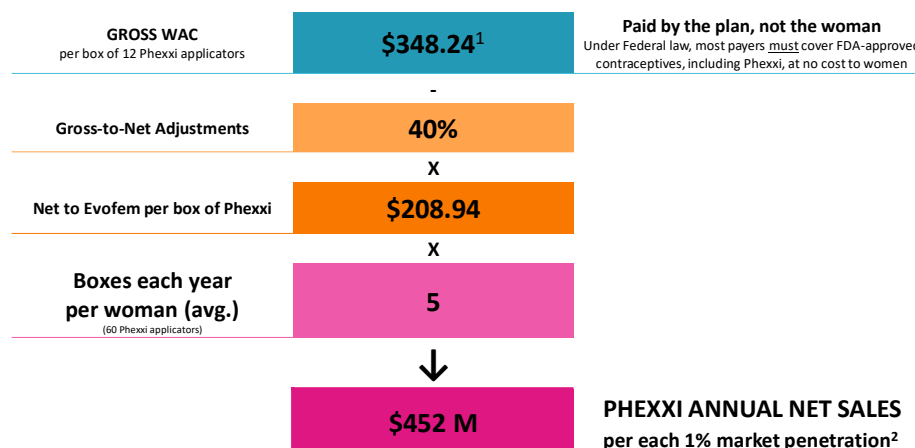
GROSS WAC
per box of 12 Phexxi applicators

$348.24$^1$

Paid by the plan, not the woman
Under Federal law, most payers must cover FDA-approved contraceptives, including Phexxi, at no cost to women

-

Gross-to-Net Adjustments

40%

X

Net to Evofem per box of Phexxi

$208.94

X

Boxes each year per woman (avg.)
(60 Phexxi applicators)

5

$452 M

PHEXXI ANNUAL NET SALES
per each 1% market penetration$^2$